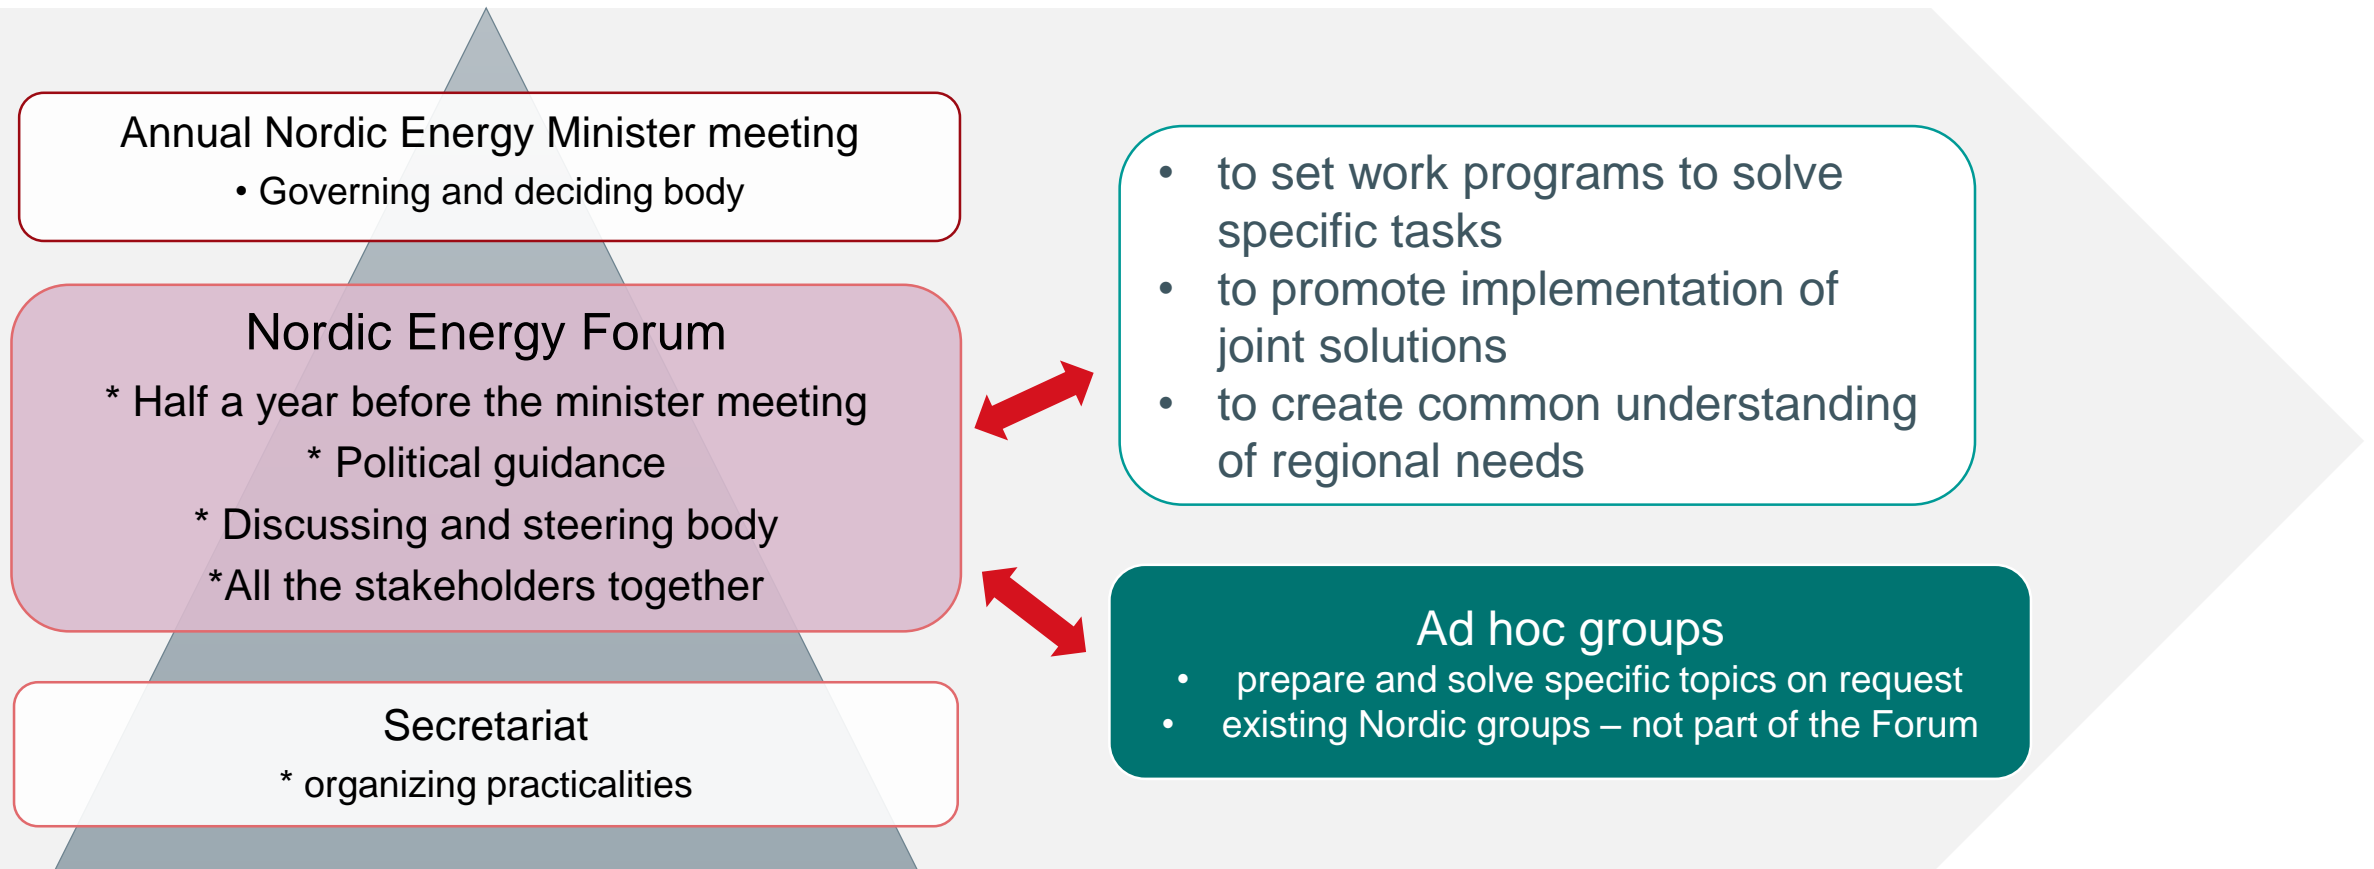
Annual Nordic Energy Minister meeting
• Governing and deciding body

Nordic Energy Forum
* Half a year before the minister meeting
* Political guidance
* Discussing and steering body
*All the stakeholders together

Secretariat
* organizing practicalities

• to set work programs to solve specific tasks
• to promote implementation of joint solutions
• to create common understanding of regional needs

Ad hoc groups
• prepare and solve specific topics on request
• existing Nordic groups – not part of the Forum